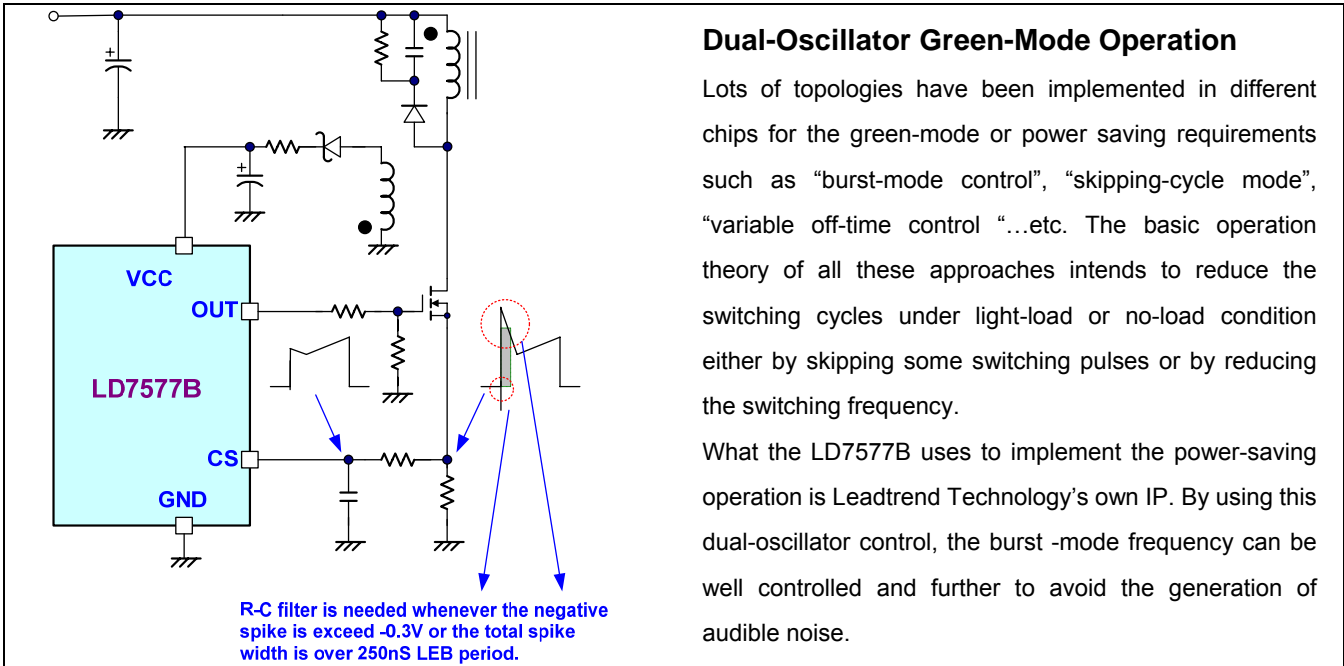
VCC
OUT
LD7577B
CS
GND

R-C filter is needed whenever the negative spike is exceed -0.3V or the total spike width is over 250nS LEB period.

Dual-Oscillator Green-Mode Operation

Lots of topologies have been implemented in different chips for the green-mode or power saving requirements such as “burst-mode control”, “skipping-cycle mode”, “variable off-time control “…etc. The basic operation theory of all these approaches intends to reduce the switching cycles under light-load or no-load condition either by skipping some switching pulses or by reducing the switching frequency.

What the LD7577B uses to implement the power-saving operation is Leadtrend Technology’s own IP. By using this dual-oscillator control, the burst -mode frequency can be well controlled and further to avoid the generation of audible noise.